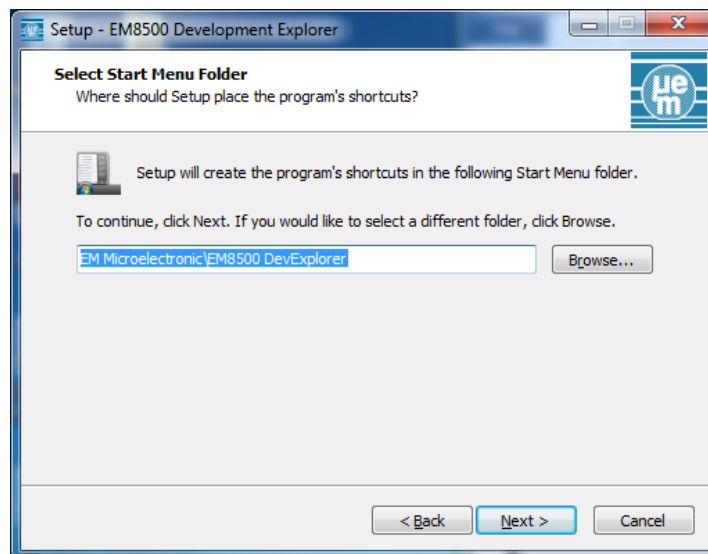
Setup - EM8500 Development Explorer

Select Start Menu Folder
Where should Setup place the program's shortcuts?

Setup will create the program's shortcuts in the following Start Menu folder.

To continue, click Next. If you would like to select a different folder, click Browse.

EM Microelectronic\EM8500 DevExplorer

Browse...

< Back

Next >

Cancel